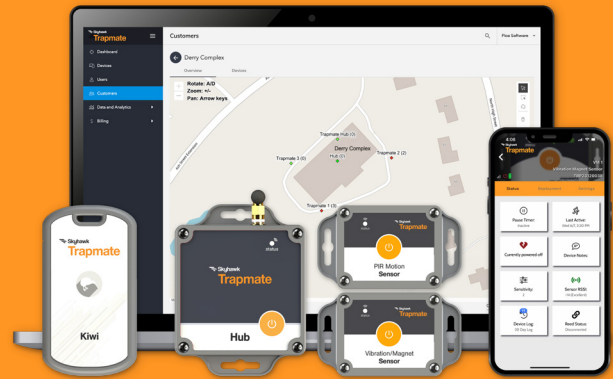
Skyhawk Trapmate

Dashboard
Devices
Users
Customers
Data and Analytics
Billing

Customers
Flow Software

Derry Complex
Overview
Devices

Rotate: A/D
Zoom: +/-
Pan: Arrow keys

Trapmate Hub (0)
Derry Complex
Hub (0)
Trapmate 3 (0)
Trapmate 2 (0)
Trapmate 1 (3)

Skyhawk Trapmate
Kiwi

Skyhawk Trapmate
status
Hub

Skyhawk Trapmate
status
PIR Motion Sensor

Skyhawk Trapmate
status
Vibration/Magnet Sensor

4:04
Skyhawk Trapmate
Vibration/Magnet Sensor
Status
Notifications
Settings
Pause Timer
Last Active
Currently powered off
Device Notes
Sensitivity
Sensor RSSI
Device Log
Read Status